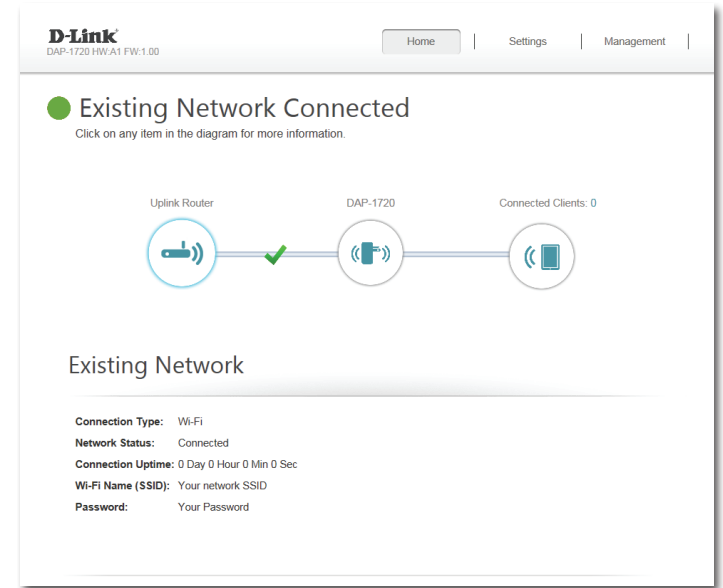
D-Link®
DAP-1720 HW:A1 FW:1.00

Home | Settings | Management |

Existing Network Connected
Click on any item in the diagram for more information.

Uplink Router
DAP-1720
Connected Clients: 0

Existing Network

Connection Type: Wi-Fi
Network Status: Connected
Connection Uptime: 0 Day 0 Hour 0 Min 0 Sec
Wi-Fi Name (SSID): Your network SSID
Password: Your Password